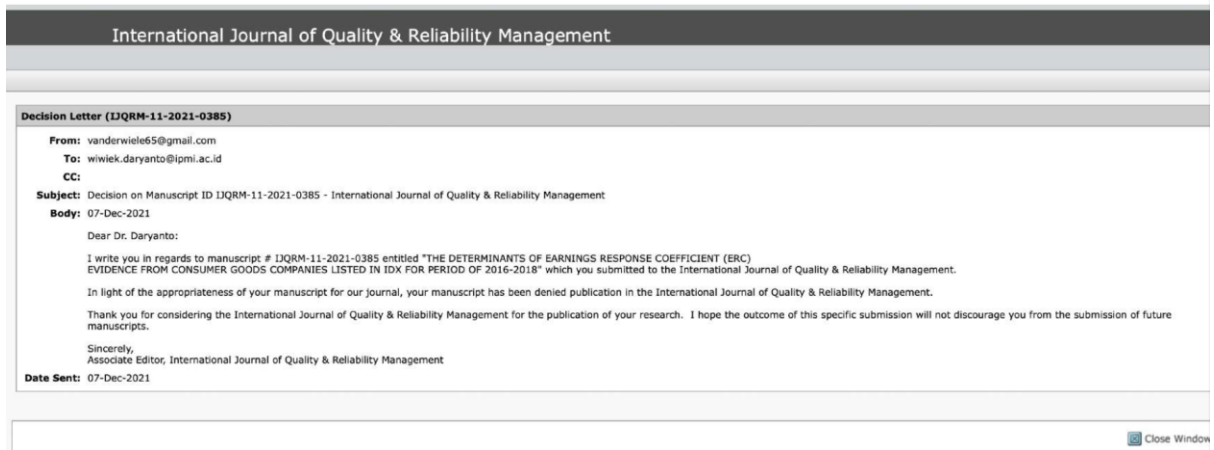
International Journal of Quality & Reliability Management

Decision Letter (IJQRM-11-2021-0385)

From: vanderwiele65@gmail.com

To: wiwiek.daryanto@ipmi.ac.id

CC:

Subject: Decision on Manuscript ID IJQRM-11-2021-0385 - International Journal of Quality & Reliability Management

Body: 07-Dec-2021

Dear Dr. Daryanto:

I write you in regards to manuscript # IJQRM-11-2021-0385 entitled "THE DETERMINANTS OF EARNINGS RESPONSE COEFFICIENT (ERC) EVIDENCE FROM CONSUMER GOODS COMPANIES LISTED IN IDX FOR PERIOD OF 2016-2018" which you submitted to the International Journal of Quality & Reliability Management.

In light of the appropriateness of your manuscript for our journal, your manuscript has been denied publication in the International Journal of Quality & Reliability Management.

Thank you for considering the International Journal of Quality & Reliability Management for the publication of your research. I hope the outcome of this specific submission will not discourage you from the submission of future manuscripts.

Sincerely,
Associate Editor, International Journal of Quality & Reliability Management

Date Sent: 07-Dec-2021

Close Window